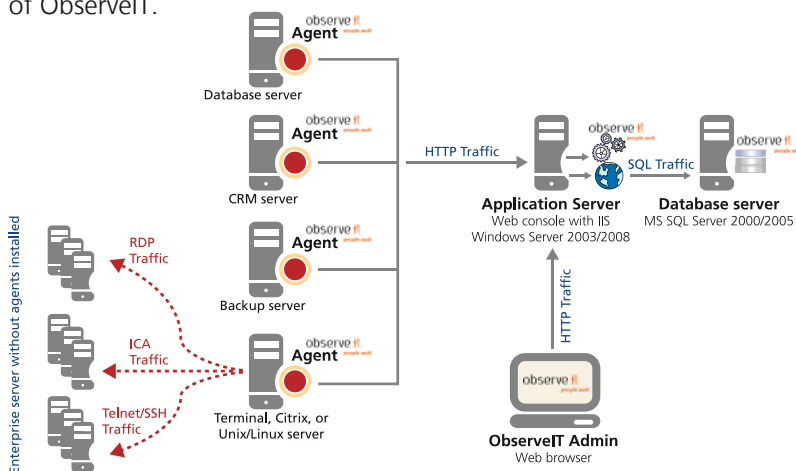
of ObserveIT.

observe it people audit
Agent
Database server

observe it people audit
Agent
CRM server

observe it people audit
Agent
Backup server

observe it people audit
Agent
Terminal, Citrix, or Unix/Linux server

Enterprise server without agents installed

RDP Traffic

ICA Traffic

Telnet/SSH Traffic

HTTP Traffic

observe it people audit
Application Server
Web console with IIS
Windows Server 2003/2008

SQL Traffic

observe it
Database server
MS SQL Server 2000/2005

HTTP Traffic

observe it people audit
ObserveIT Admin
Web browser